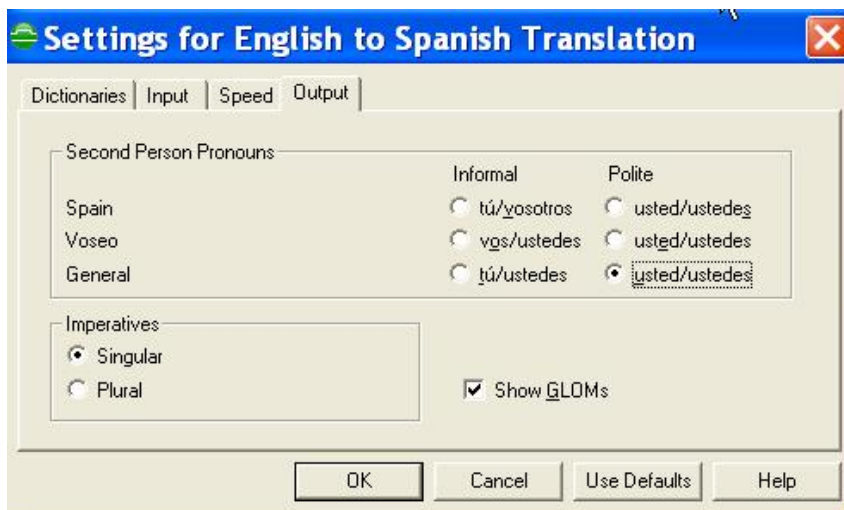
Settings for English to Spanish Translation

Dictionaries | Input | Speed | Output

Second Person Pronouns

Informal Polite

Spain tú/vosotros usted/ustedes

Voseo vos/ustedes usted/ustedes

General tú/ustedes usted/ustedes

Imperatives

Singular

Plural

Show GLOMs

OK Cancel Use Defaults Help